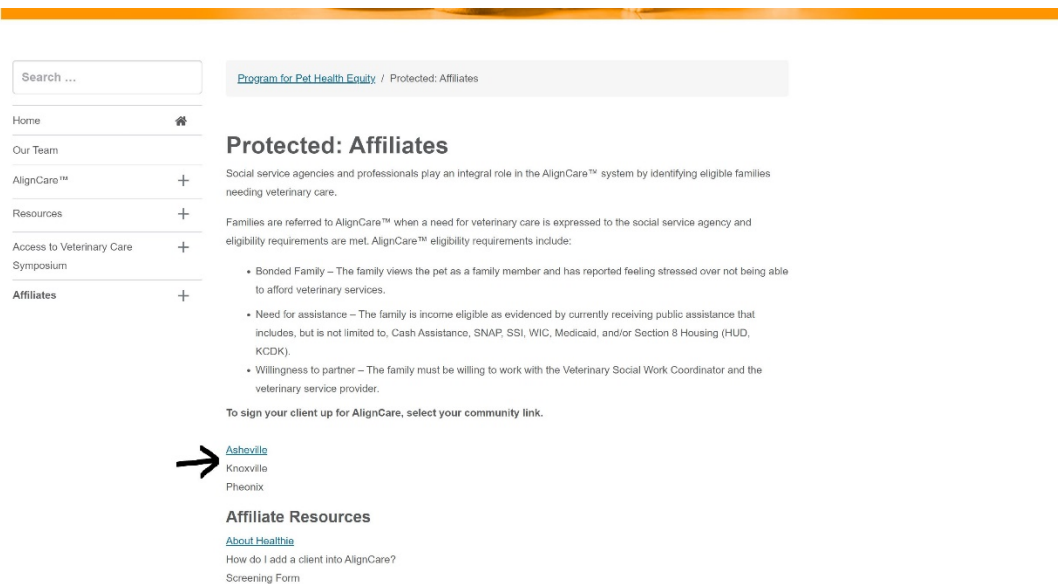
Search …

Home
Our Team
AlignCare™ +
Resources +
Access to Veterinary Care Symposium +
Affiliates +

Program for Pet Health Equity / Protected: Affiliates

Protected: Affiliates

Social service agencies and professionals play an integral role in the AlignCare™ system by identifying eligible families needing veterinary care.

Families are referred to AlignCare™ when a need for veterinary care is expressed to the social service agency and eligibility requirements are met. AlignCare™ eligibility requirements include:

- Bonded Family – The family views the pet as a family member and has reported feeling stressed over not being able to afford veterinary services.
- Need for assistance – The family is income eligible as evidenced by currently receiving public assistance that includes, but is not limited to, Cash Assistance, SNAP, SSI, WIC, Medicaid, and/or Section 8 Housing (HUD, KCDK).
- Willingness to partner – The family must be willing to work with the Veterinary Social Work Coordinator and the veterinary service provider.

To sign your client up for AlignCare, select your community link.

Asheville
Knoxville
Pheonix

Affiliate Resources

About Healthie
How do I add a client into AlignCare?
Screening Form